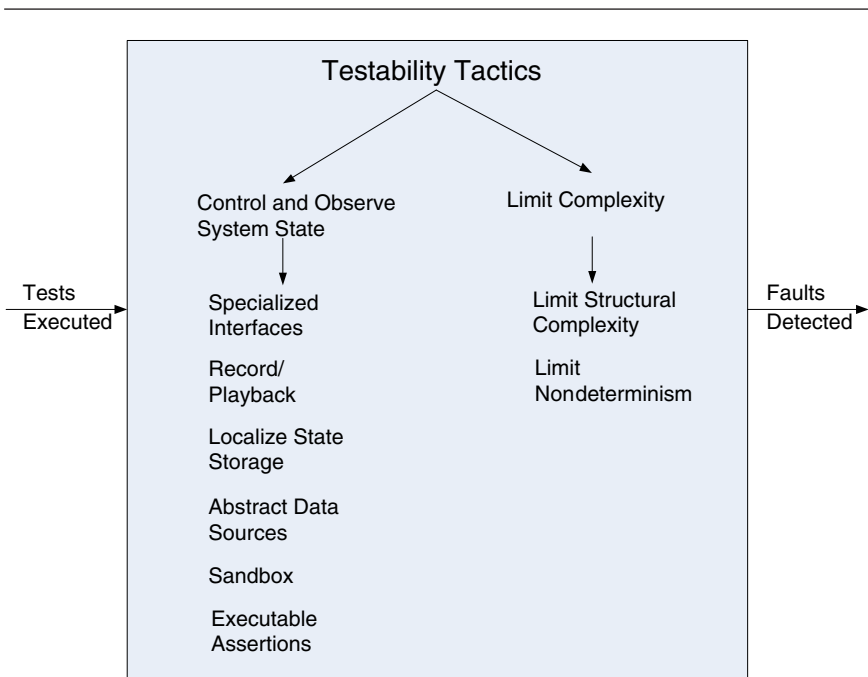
Testability Tactics

Tests Executed

Control and Observe System State

Specialized Interfaces

Record/ Playback

Localize State Storage

Abstract Data Sources

Sandbox

Executable Assertions

Limit Complexity

Limit Structural Complexity

Limit Nondeterminism

Faults Detected